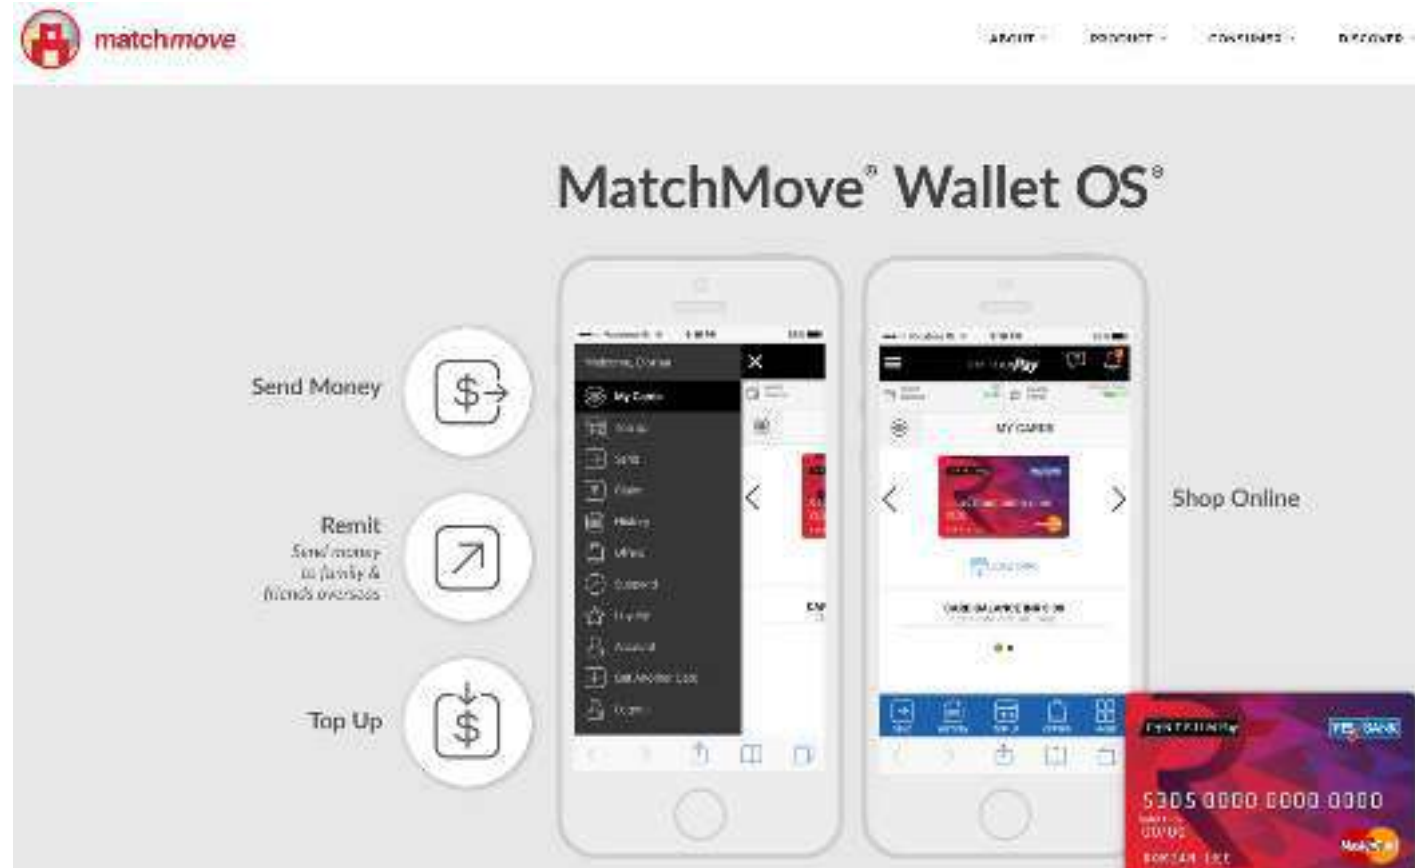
matchmove

ABOUT PRODUCT CONSUMER DISCOVER

MatchMove® Wallet OS®

Send Money

Remit
Send money to family & friends overseas

Top Up

Welcome, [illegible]
My Cards
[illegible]
Send
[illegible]
History
Offers
Support
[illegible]
Account
Get Another Card
Logout

MY CARDS

Shop Online

5305 0000 0000 0000
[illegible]
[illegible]